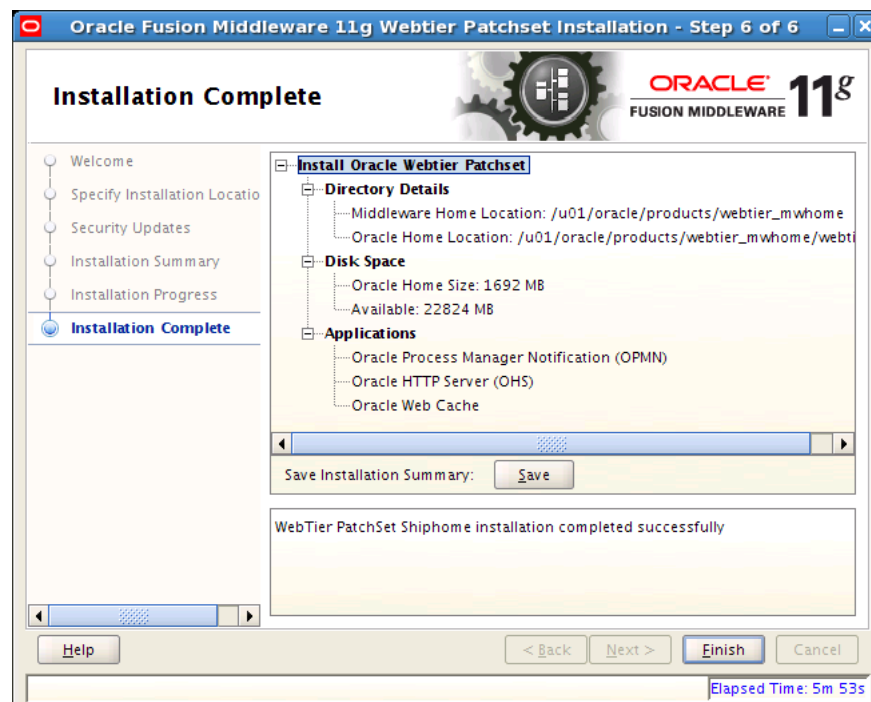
Oracle Fusion Middleware 11g Webtier Patchset Installation - Step 6 of 6

Installation Complete

ORACLE
FUSION MIDDLEWARE 11g

Welcome
Specify Installation Locatio
Security Updates
Installation Summary
Installation Progress
Installation Complete

Install Oracle Webtier Patchset
Directory Details
Middleware Home Location: /u01/oracle/products/webtier_mwhome
Oracle Home Location: /u01/oracle/products/webtier_mwhome/webti
Disk Space
Oracle Home Size: 1692 MB
Available: 22824 MB
Applications
Oracle Process Manager Notification (OPMN)
Oracle HTTP Server (OHS)
Oracle Web Cache

Save Installation Summary: Save

WebTier PatchSet Shiphome installation completed successfully

Help
< Back
Next >
Finish
Cancel

Elapsed Time: 5m 53s